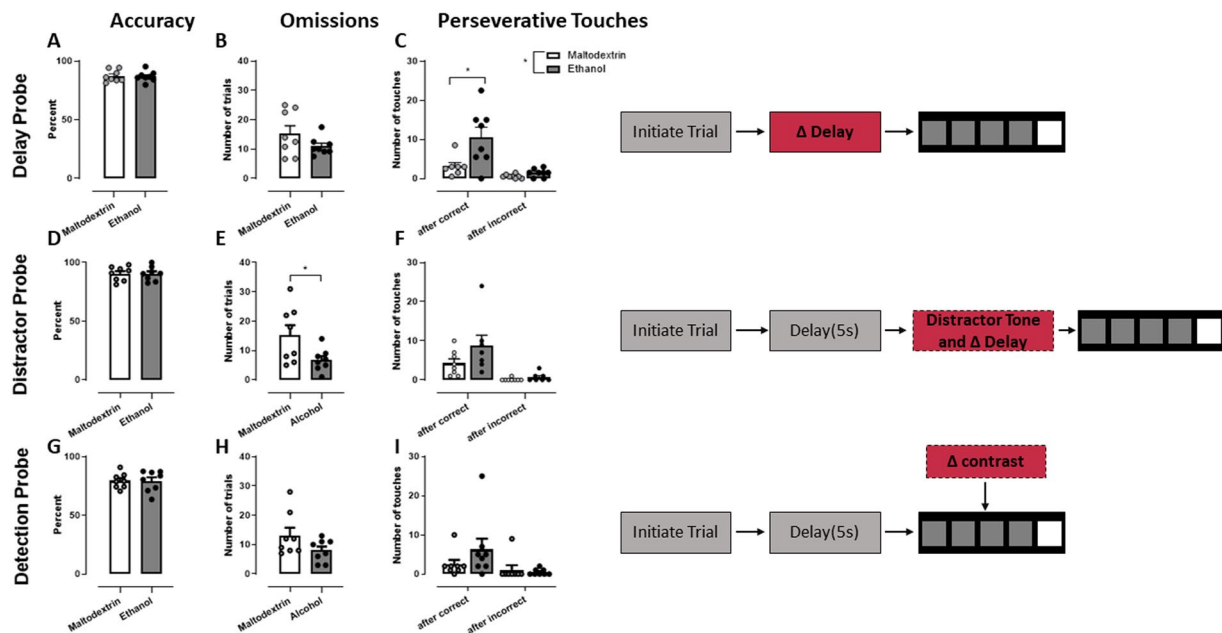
Accuracy

Omissions

Perseverative Touches

Delay Probe

A

Percent

100

50

0

Maltodextrin

Ethanol

B

Number of trials

40

30

20

10

0

Maltodextrin

Ethanol

C

Number of touches

30

20

10

0

*

after correct

after incorrect

*

Maltodextrin

Ethanol

Initiate Trial

Δ Delay

Distractor Probe

D

Percent

100

50

0

Maltodextrin

Ethanol

E

Number of trials

40

30

20

10

0

*

Maltodextrin

Alcohol

F

Number of touches

30

20

10

0

after correct

after incorrect

Initiate Trial

Delay(5s)

Distractor Tone and Δ Delay

Detection Probe

G

Percent

100

50

0

Maltodextrin

Ethanol

H

Number of trials

40

30

20

10

0

Maltodextrin

Alcohol

I

Number of touches

30

20

10

0

after correct

after incorrect

Δ contrast

Initiate Trial

Delay(5s)